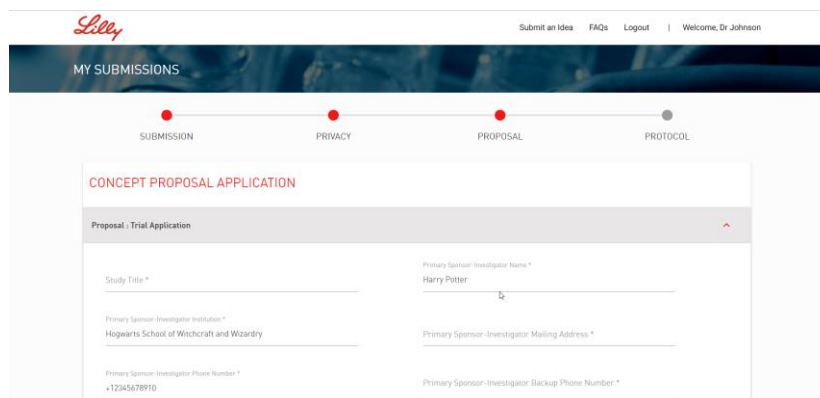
Lilly

Submit an Idea FAQs Logout | Welcome, Dr Johnson

MY SUBMISSIONS

SUBMISSION PRIVACY PROPOSAL PROTOCOL

CONCEPT PROPOSAL APPLICATION

Proposal : Trial Application

Study Title *

Primary Sponsor-Investigator Name *
Harry Potter

Primary Sponsor-Investigator Institution *
Hogwarts School of Witchcraft and Wizardry

Primary Sponsor-Investigator Mailing Address *

Primary Sponsor-Investigator Phone Number *
+12345678910

Primary Sponsor-Investigator Backup Phone Number *